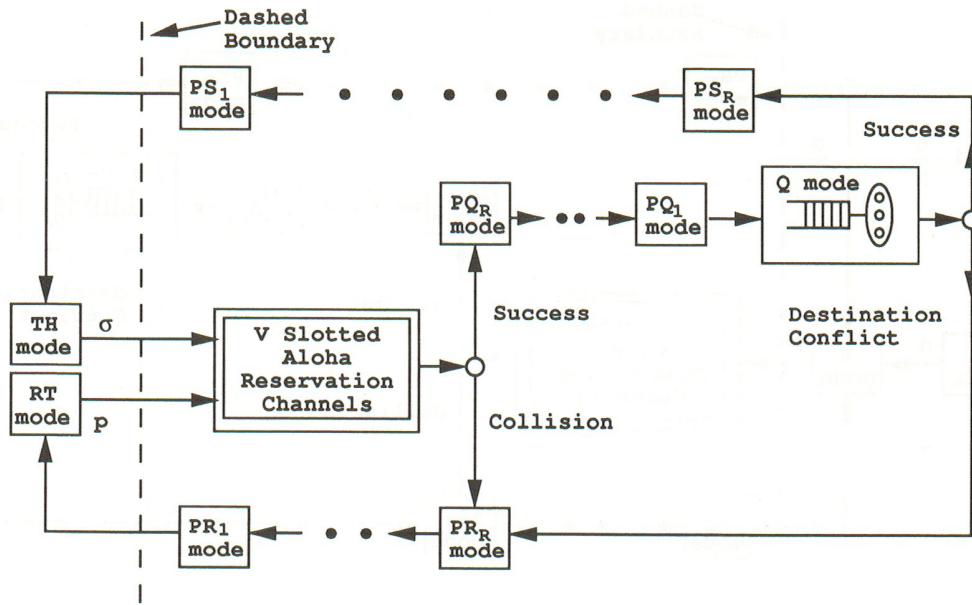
Dashed Boundary

$PS_1$ mode

$PS_R$ mode

Success

$PQ_R$ mode

$PQ_1$ mode

Q mode

TH mode

σ

V Slotted Aloha Reservation Channels

Success

Destination Conflict

RT mode

p

Collision

$PR_1$ mode

$PR_R$ mode